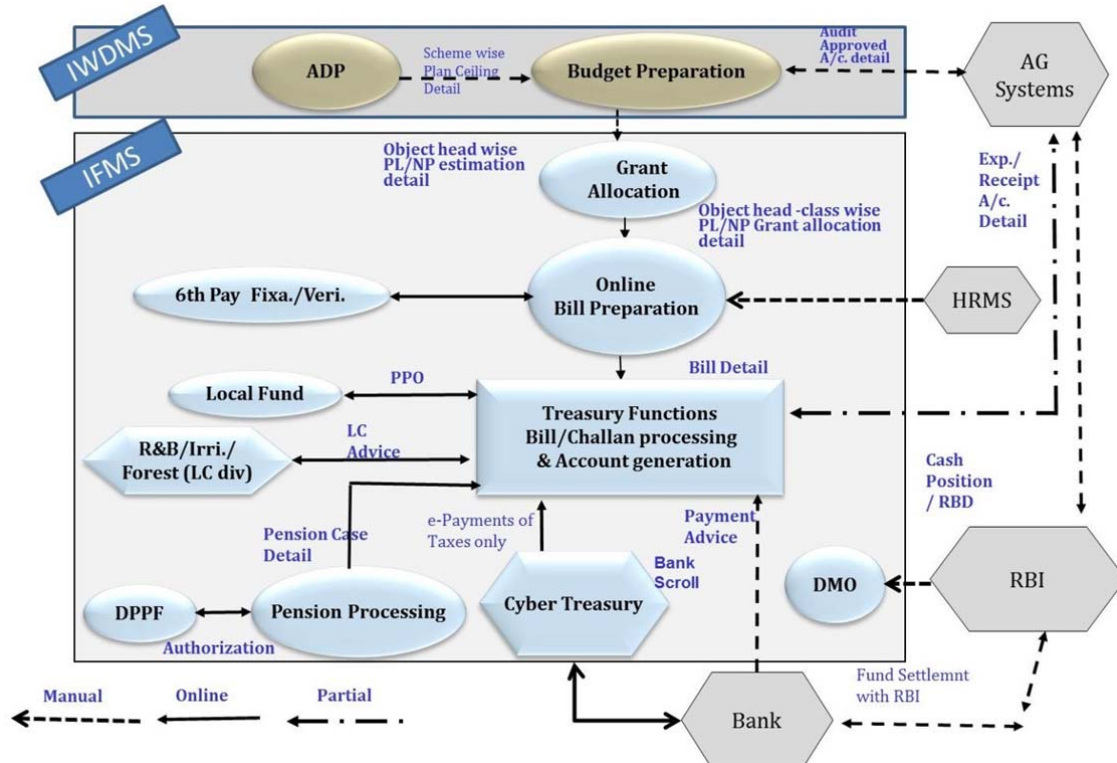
IWDMS

ADP

Scheme wise Plan Ceiling Detail

Budget Preparation

Audit Approved A/c. detail

AG Systems

IFMS

Object head wise PL/NP estimation detail

Grant Allocation

Object head -class wise PL/NP Grant allocation detail

Exp./ Receipt A/c. Detail

6th Pay Fixa./Veri.

Online Bill Preparation

HRMS

Bill Detail

Local Fund

PPO

Treasury Functions Bill/Challan processing & Account generation

R&B/Irri./ Forest (LC div)

LC Advice

Cash Position / RBD

Pension Case Detail

e-Payments of Taxes only

Payment Advice

Bank Scroll

DPPF

Pension Processing

Cyber Treasury

DMO

RBI

Authorization

Fund Settlemnt with RBI

Manual

Online

Partial

Bank